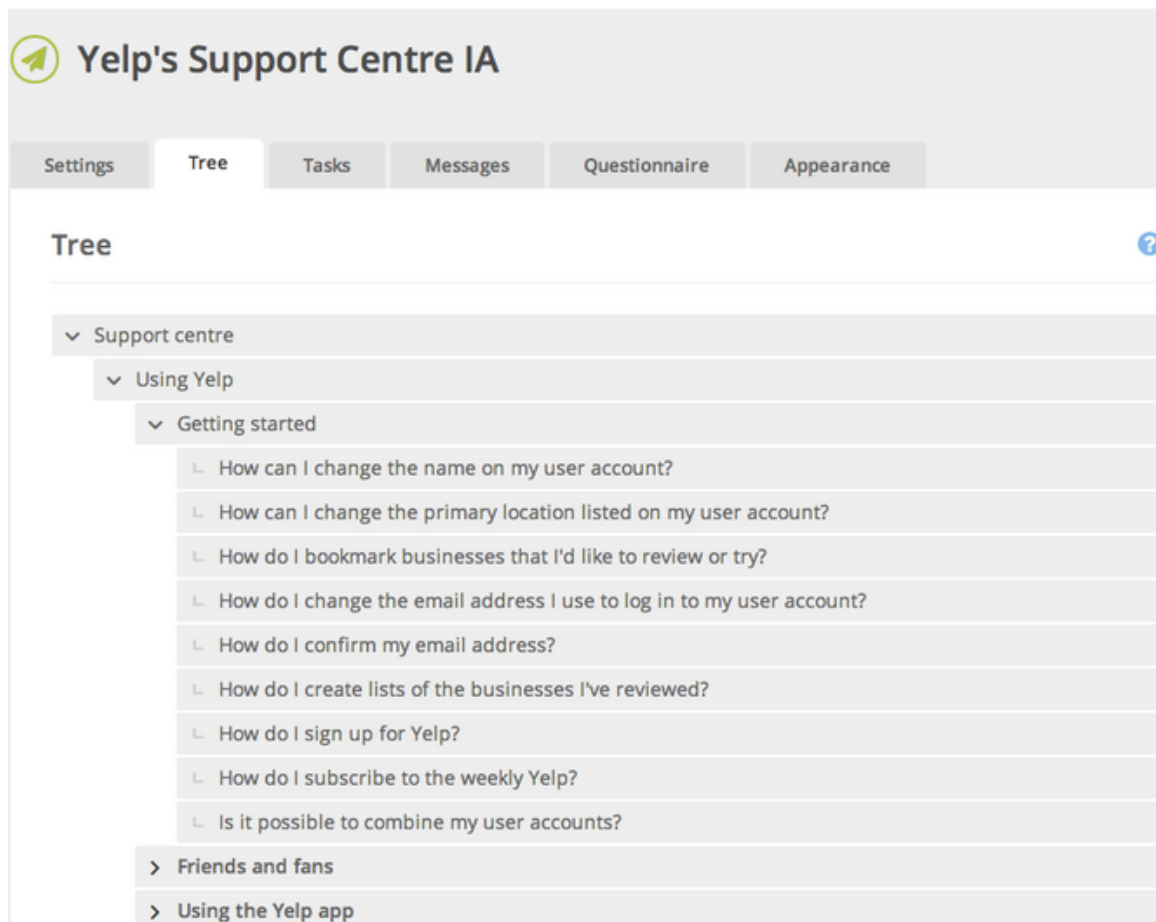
Yelp's Support Centre IA

Settings
Tree
Tasks
Messages
Questionnaire
Appearance

Tree

Support centre
Using Yelp
Getting started
How can I change the name on my user account?
How can I change the primary location listed on my user account?
How do I bookmark businesses that I'd like to review or try?
How do I change the email address I use to log in to my user account?
How do I confirm my email address?
How do I create lists of the businesses I've reviewed?
How do I sign up for Yelp?
How do I subscribe to the weekly Yelp?
Is it possible to combine my user accounts?
Friends and fans
Using the Yelp app